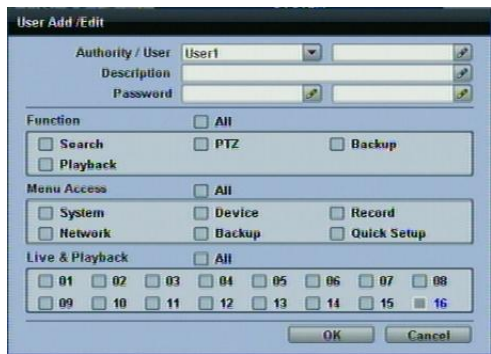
User Add /Edit

Authority / User User1

Description

Password

Function All

Search PTZ Backup

Playback

Menu Access All

System Device Record

Network Backup Quick Setup

Live & Playback All

01 02 03 04 05 06 07 08

09 10 11 12 13 14 15 16

OK Cancel